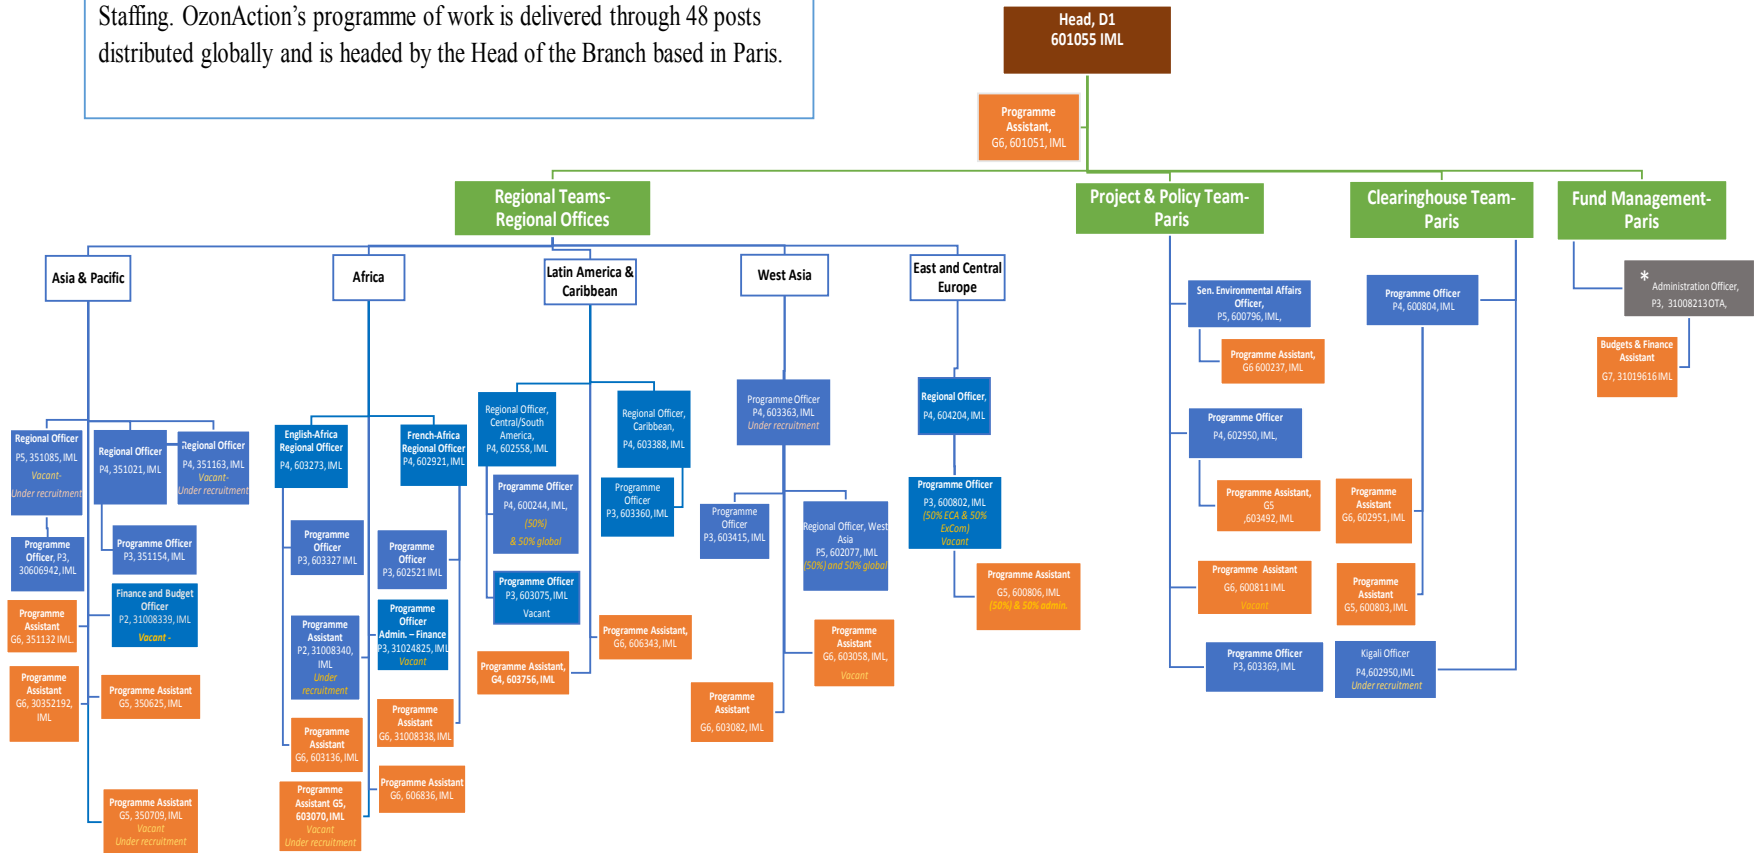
Staffing. OzonAction's programme of work is delivered through 48 posts distributed globally and is headed by the Head of the Branch based in Paris.

Head, D1
601055 IML

Programme Assistant, G6, 601051, IML

Regional Teams- Regional Offices

Project & Policy Team- Paris

Clearinghouse Team- Paris

Fund Management- Paris

Asia & Pacific

Africa

Latin America & Caribbean

West Asia

East and Central Europe

Regional Officer
P5, 351085, IML
Vacant-
Under recruitment

Regional Officer
P4, 351021, IML

Regional Officer
P4, 351163, IML
Vacant-
Under recruitment

Programme Officer, P3, 30606942, IML

Programme Officer
P3, 351154, IML

Programme Assistant
G6, 351132 IML

Finance and Budget Officer
P2, 31008339, IML
Vacant -

Programme Assistant
G6, 30352192, IML

Programme Assistant
G5, 350625, IML

Programme Assistant
G5, 350709, IML
Vacant
Under recruitment

English-Africa Regional Officer
P4, 603273, IML

French-Africa Regional Officer
P4, 602921, IML

Programme Officer
P3, 603327 IML

Programme Officer
P3, 602521 IML

Programme Assistant
P2, 31008340, IML
Under recruitment

Programme Officer
Admin. – Finance
P3, 31024825, IML
Vacant

Programme Assistant
G6, 603136, IML

Programme Assistant
G6, 31008338, IML

Programme Assistant G5, 603070, IML
Vacant
Under recruitment

Programme Assistant
G6, 606836, IML

Regional Officer, Central/South America,
P4, 602558, IML

Regional Officer, Caribbean,
P4, 603388, IML

Programme Officer
P4, 600244, IML,
[50%]
& 50% global

Programme Officer
P3, 603360, IML

Programme Officer
P3, 603075, IML
Vacant

Programme Assistant,
G6, 606343, IML

Programme Assistant,
G4, 603756, IML

Programme Officer
P4, 603363, IML
Under recruitment

Programme Officer
P3, 603415, IML

Regional Officer, West Asia
P5, 602077, IML
[50%] and 50% global

Programme Assistant
G6, 603058, IML,
Vacant

Programme Assistant
G6, 603082, IML

Regional Officer,
P4, 604204, IML

Programme Officer
P3, 600802, IML
[50% ECA & 50% ExCom]
Vacant

Programme Assistant
G5, 600806, IML
[50%] & 50% admin.

Sen. Environmental Affairs Officer,
P5, 600796, IML,

Programme Assistant,
G6 600237, IML

Programme Officer
P4, 602950, IML,

Programme Assistant,
G5
,603492, IML

Programme Assistant
G6, 600811 IML
Vacant

Programme Officer
P3, 603369, IML

Programme Officer
P4, 600804, IML

Programme Assistant
G6, 602951, IML

Programme Assistant
G5, 600803, IML

Kigali Officer
P4,602950,IML
Under recruitment

*
Administration Officer,
P3, 31008213OTA,

Budgets & Finance Assistant
G7, 31019616 IML